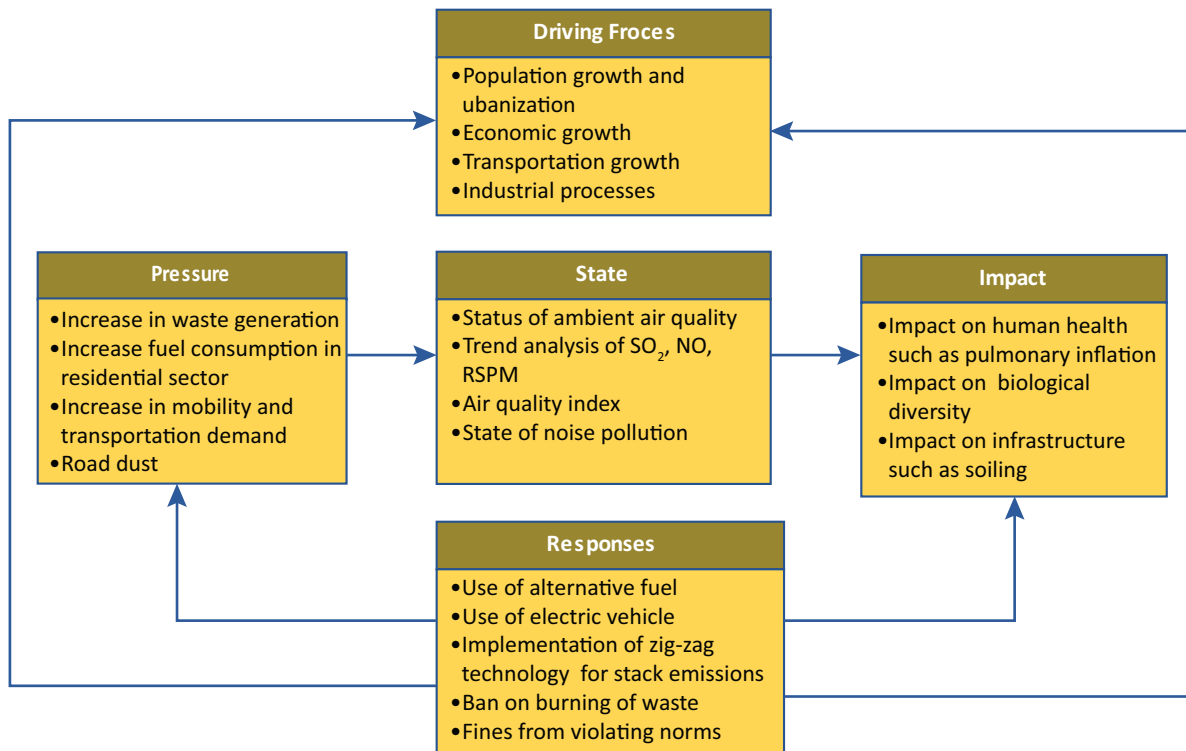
Driving Froces

•Population growth and ubanization
•Economic growth
•Transportation growth
•Industrial processes

Pressure

•Increase in waste generation
•Increase fuel consumption in residential sector
•Increase in mobility and transportation demand
•Road dust

State

•Status of ambient air quality
•Trend analysis of $SO_2$, NO, RSPM
•Air quality index
•State of noise pollution

Impact

•Impact on human health such as pulmonary inflation
•Impact on biological diversity
•Impact on infrastructure such as soiling

Responses

•Use of alternative fuel
•Use of electric vehicle
•Implementation of zig-zag technology for stack emissions
•Ban on burning of waste
•Fines from violating norms